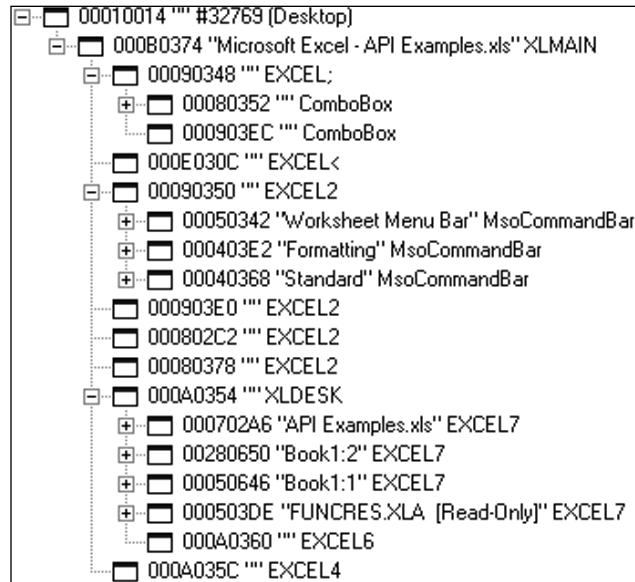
00010014 "" #32769 (Desktop)
000B0374 "Microsoft Excel - API Examples.xls" XLMAIN
00090348 "" EXCEL;
00080352 "" ComboBox
000903EC "" ComboBox
000E030C "" EXCEL<
00090350 "" EXCEL2
00050342 "Worksheet Menu Bar" MsoCommandBar
000403E2 "Formatting" MsoCommandBar
00040368 "Standard" MsoCommandBar
000903E0 "" EXCEL2
000802C2 "" EXCEL2
00080378 "" EXCEL2
000A0354 "" XLDESK
000702A6 "API Examples.xls" EXCEL7
00280650 "Book1:2" EXCEL7
00050646 "Book1:1" EXCEL7
000503DE "FUNCRES.XLA [Read-Only]" EXCEL7
000A0360 "" EXCEL6
000A035C "" EXCEL4